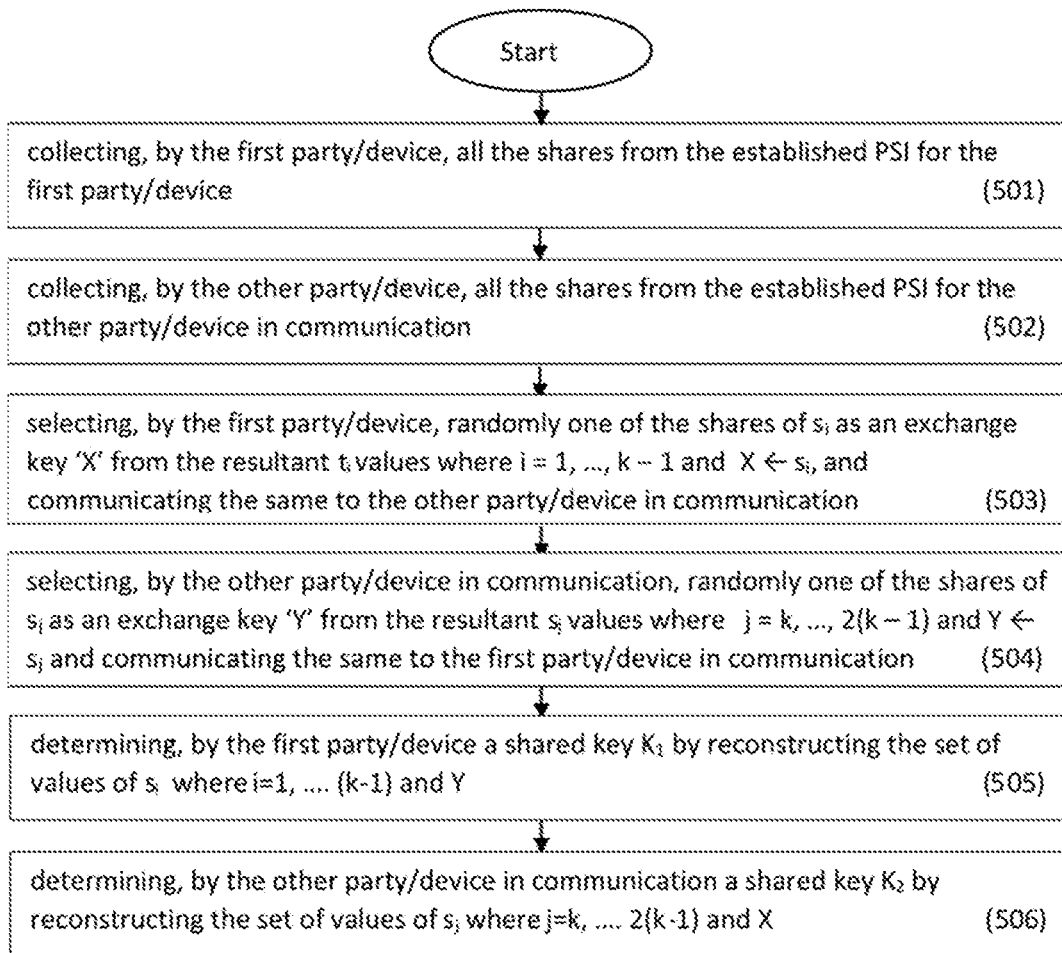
Start

collecting, by the first party/device, all the shares from the established PSI for the first party/device (501)

collecting, by the other party/device, all the shares from the established PSI for the other party/device in communication (502)

selecting, by the first party/device, randomly one of the shares of $s_i$ as an exchange key 'X' from the resultant $t_i$ values where i = 1, ..., k − 1 and X ← $s_i$, and communicating the same to the other party/device in communication (503)

selecting, by the other party/device in communication, randomly one of the shares of $s_j$ as an exchange key 'Y' from the resultant $s_j$ values where j = k, ..., 2(k − 1) and Y ← $s_j$ and communicating the same to the first party/device in communication (504)

determining, by the first party/device a shared key $K_1$ by reconstructing the set of values of $s_i$ where i=1, .... (k-1) and Y (505)

determining, by the other party/device in communication a shared key $K_2$ by reconstructing the set of values of $s_j$ where j=k, .... 2(k-1) and X (506)